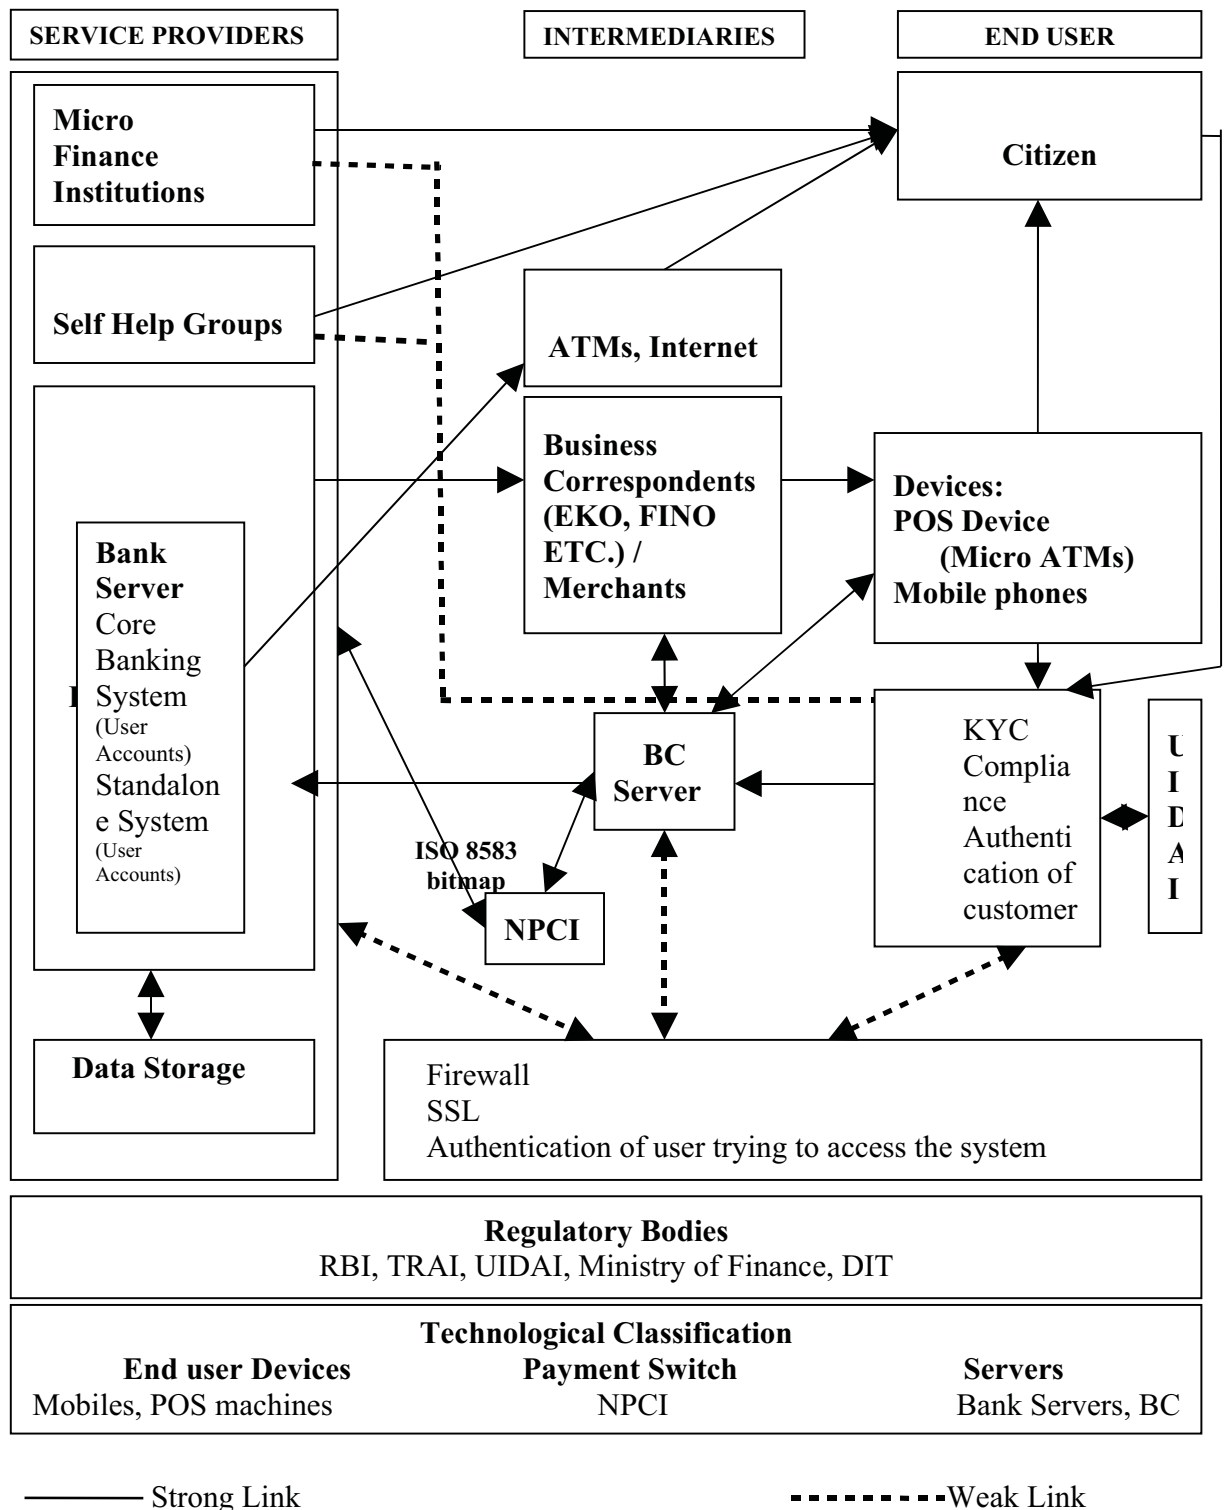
SERVICE PROVIDERS

INTERMEDIARIES

END USER

Micro Finance Institutions

Citizen

Self Help Groups

ATMs, Internet

Business Correspondents (EKO, FINO ETC.) / Merchants

Devices: POS Device (Micro ATMs) Mobile phones

Bank Server Core Banking System (User Accounts) Standalone System (User Accounts)

BC Server

KYC Compliance Authentication of customer

UIDAI

ISO 8583 bitmap

NPCI

Data Storage

Firewall
SSL
Authentication of user trying to access the system

Regulatory Bodies
RBI, TRAI, UIDAI, Ministry of Finance, DIT

Technological Classification

| End user Devices | Payment Switch | Servers |
|---|---|---|
| Mobiles, POS machines | NPCI | Bank Servers, BC |

Strong Link

Weak Link